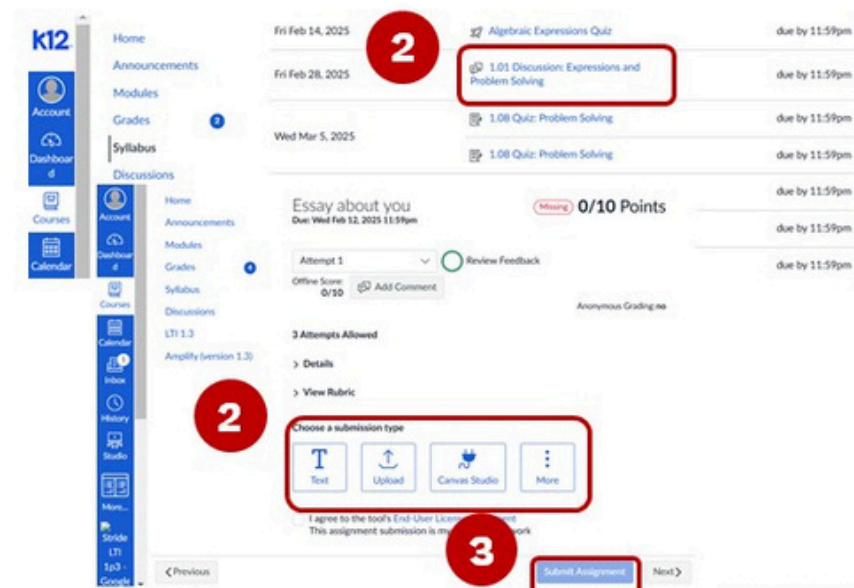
K12

Account

Dashboard

Courses

Calendar

Home

Announcements

Modules

Grades 2

Syllabus

Discussions

Fri Feb 14, 2025

Algebraic Expressions Quiz

due by 11:59pm

2

Fri Feb 28, 2025

1.01 Discussion: Expressions and Problem Solving

due by 11:59pm

Wed Mar 5, 2025

1.08 Quiz: Problem Solving

due by 11:59pm

1.08 Quiz: Problem Solving

due by 11:59pm

due by 11:59pm

due by 11:59pm

due by 11:59pm

Account

Dashboard

Courses

Calendar

Inbox 1

History

Studio

More...

Stride LTI 1p3 - Google

Home

Announcements

Modules

Grades 4

Syllabus

Discussions

LTI 1.3

Amplify (version 1.3)

Essay about you

Due: Wed Feb 12, 2025 11:59pm

Missing 0/10 Points

Attempt 1

Review Feedback

Offline Score: 0/10

Add Comment

Anonymous Grading: no

3 Attempts Allowed

> Details

> View Rubric

2

Choose a submission type

Text

Upload

Canvas Studio

More

I agree to the tool's End-User Licen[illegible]ent

This assignment submission is m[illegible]work

3

Submit Assignment

<Previous

Next>